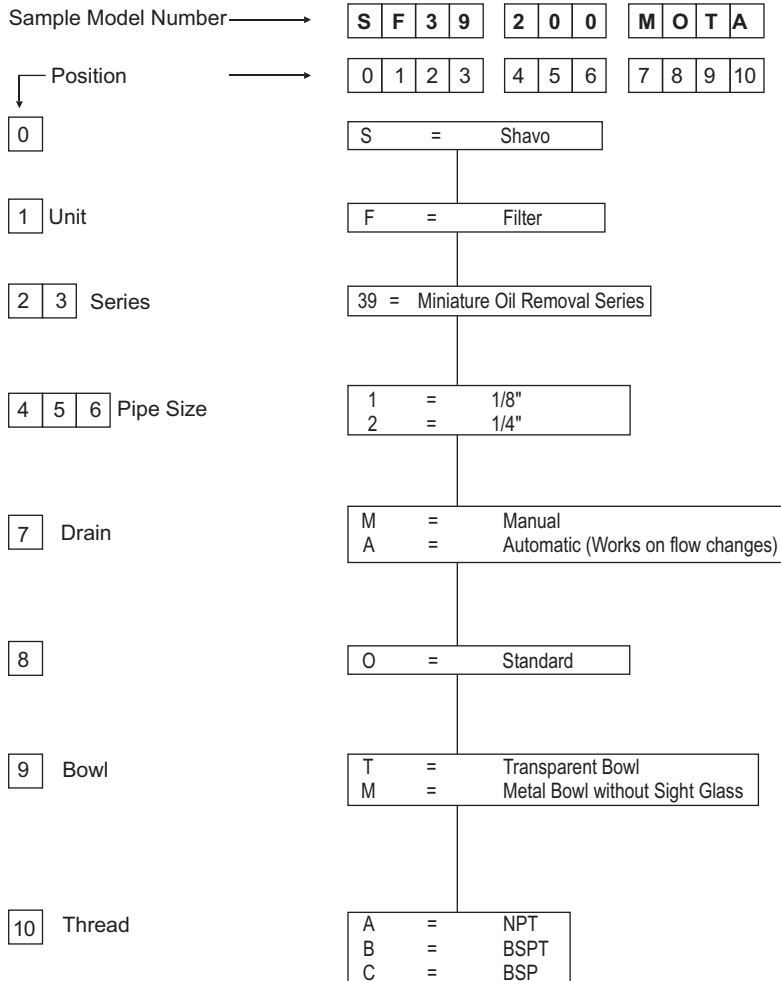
Sample Model Number S F 3 9 2 0 0 M O T A

Position 0 1 2 3 4 5 6 7 8 9 10

0

S = Shavo

1 Unit

F = Filter

2 3 Series

39 = Miniature Oil Removal Series

4 5 6 Pipe Size

1 = 1/8"
2 = 1/4"

7 Drain

M = Manual
A = Automatic (Works on flow changes)

8

O = Standard

9 Bowl

T = Transparent Bowl
M = Metal Bowl without Sight Glass

10 Thread

A = NPT
B = BSPT
C = BSP